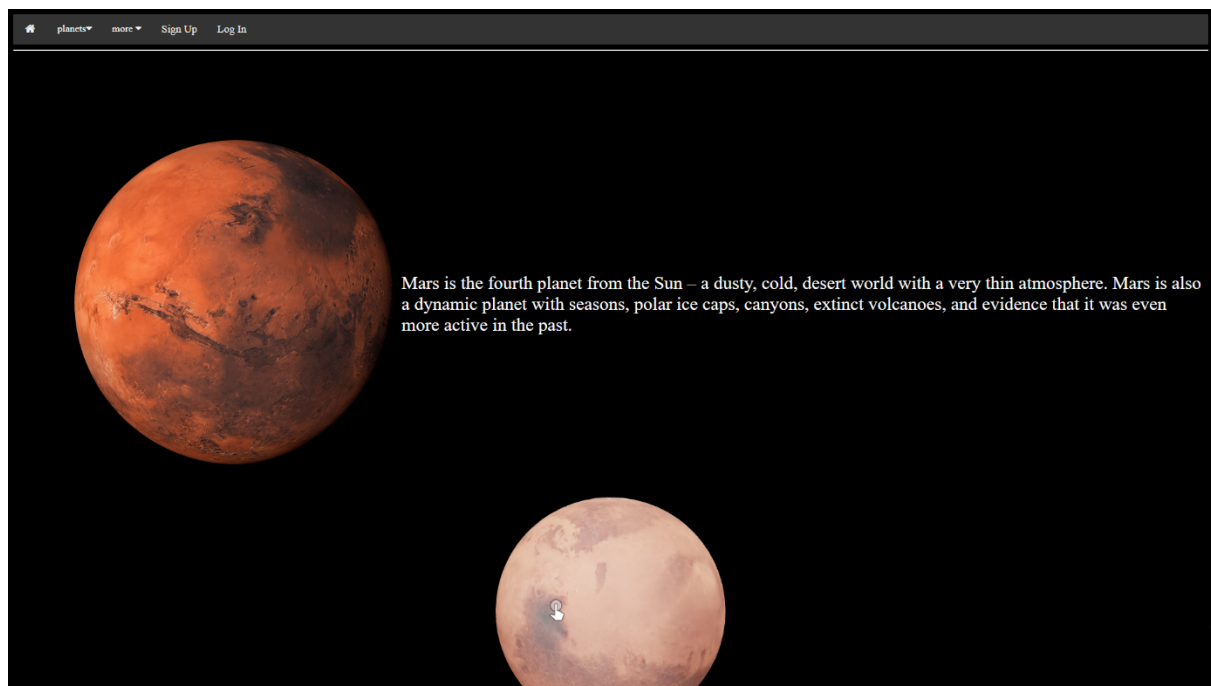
planets more Sign Up Log In

Mars is the fourth planet from the Sun – a dusty, cold, desert world with a very thin atmosphere. Mars is also a dynamic planet with seasons, polar ice caps, canyons, extinct volcanoes, and evidence that it was even more active in the past.